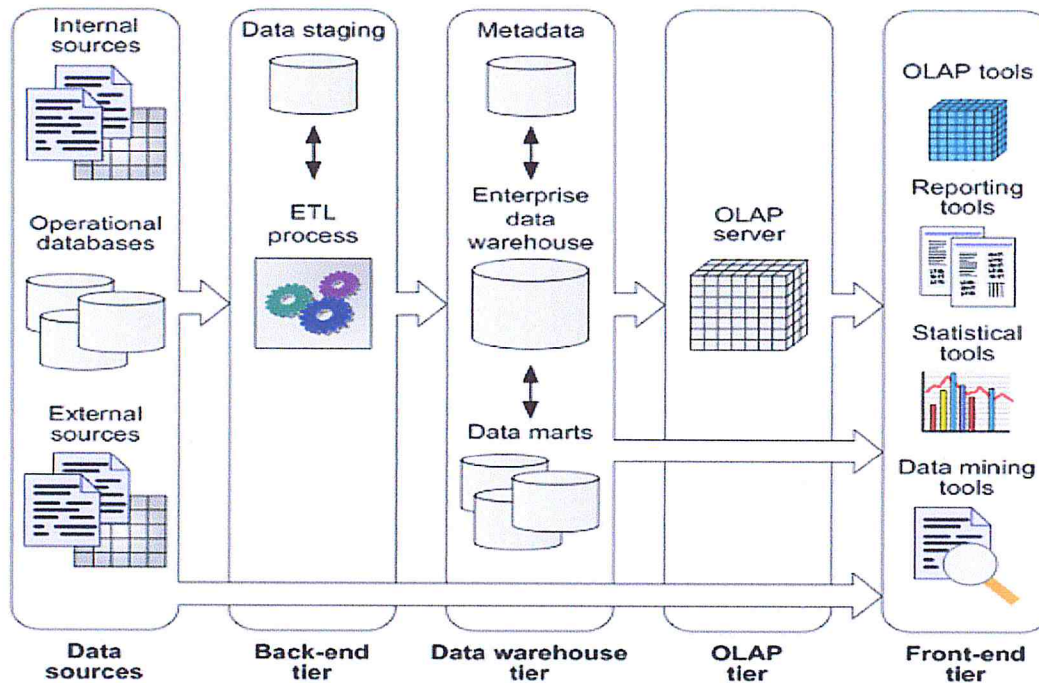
Internal sources

Operational databases

External sources

Data staging

ETL process

Metadata

Enterprise data warehouse

Data marts

OLAP server

OLAP tools

Reporting tools

Statistical tools

Data mining tools

Data sources

Back-end tier

Data warehouse tier

OLAP tier

Front-end tier